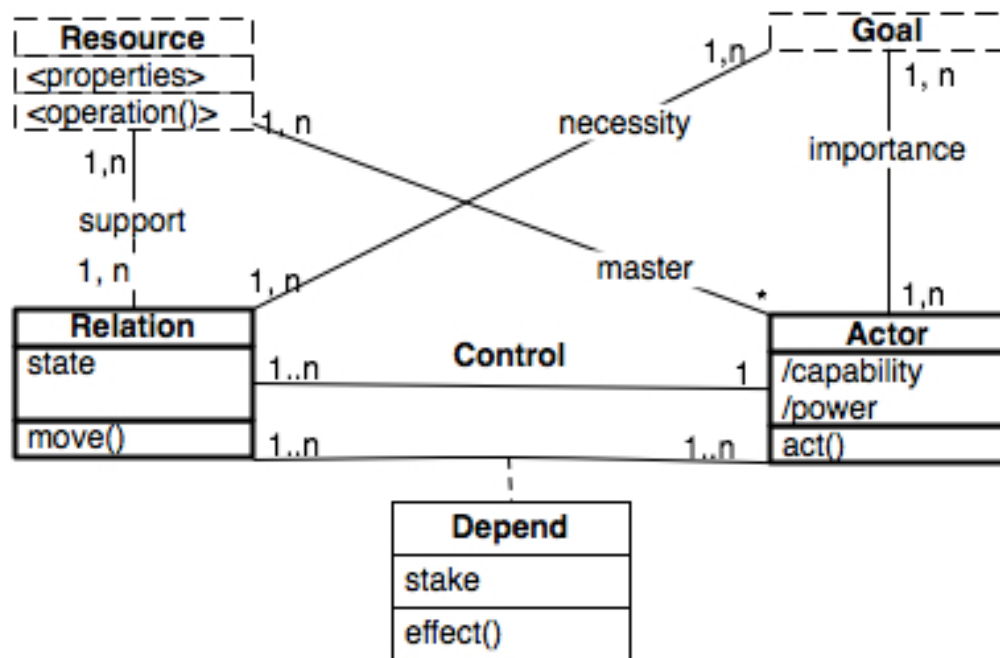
Resource
<properties>
<operation()>

Goal

1,n
1, n
1, n
necessity
importance
1,n
support
1, n
1, n
master
*
1,n

Relation
state
move()

Control
1..n
1
1..n
1..n

Actor
/capability
/power
act()

Depend
stake
effect()